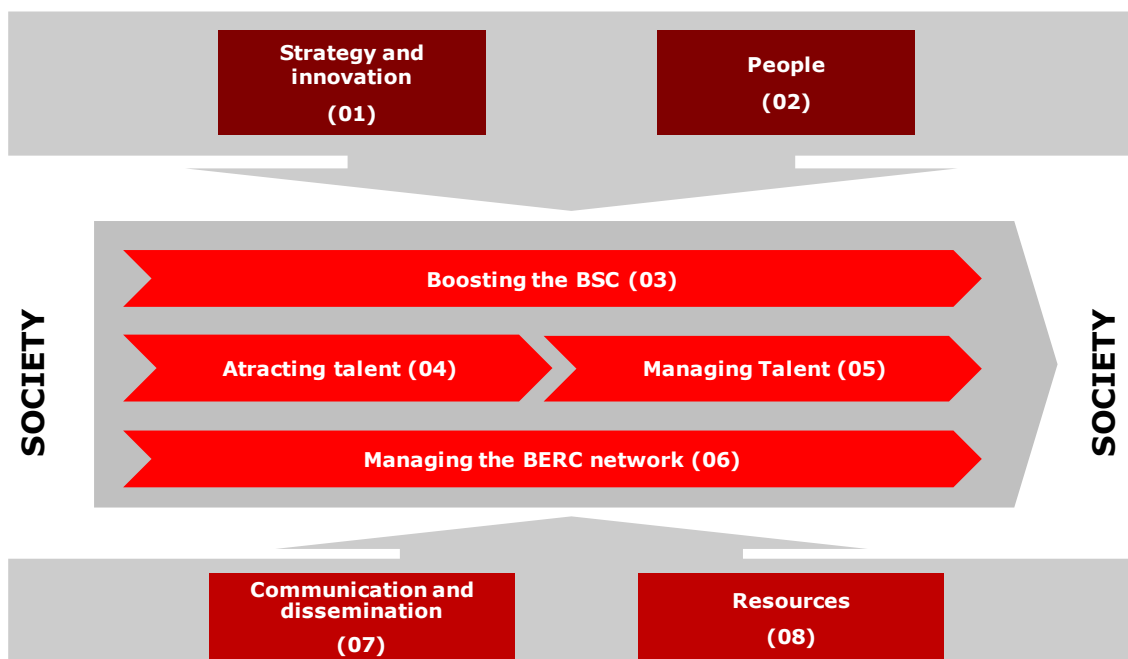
Strategy and innovation
(01)

People
(02)

SOCIETY

Boosting the BSC (03)

Atracting talent (04)

Managing Talent (05)

Managing the BERC network (06)

SOCIETY

Communication and dissemination
(07)

Resources
(08)